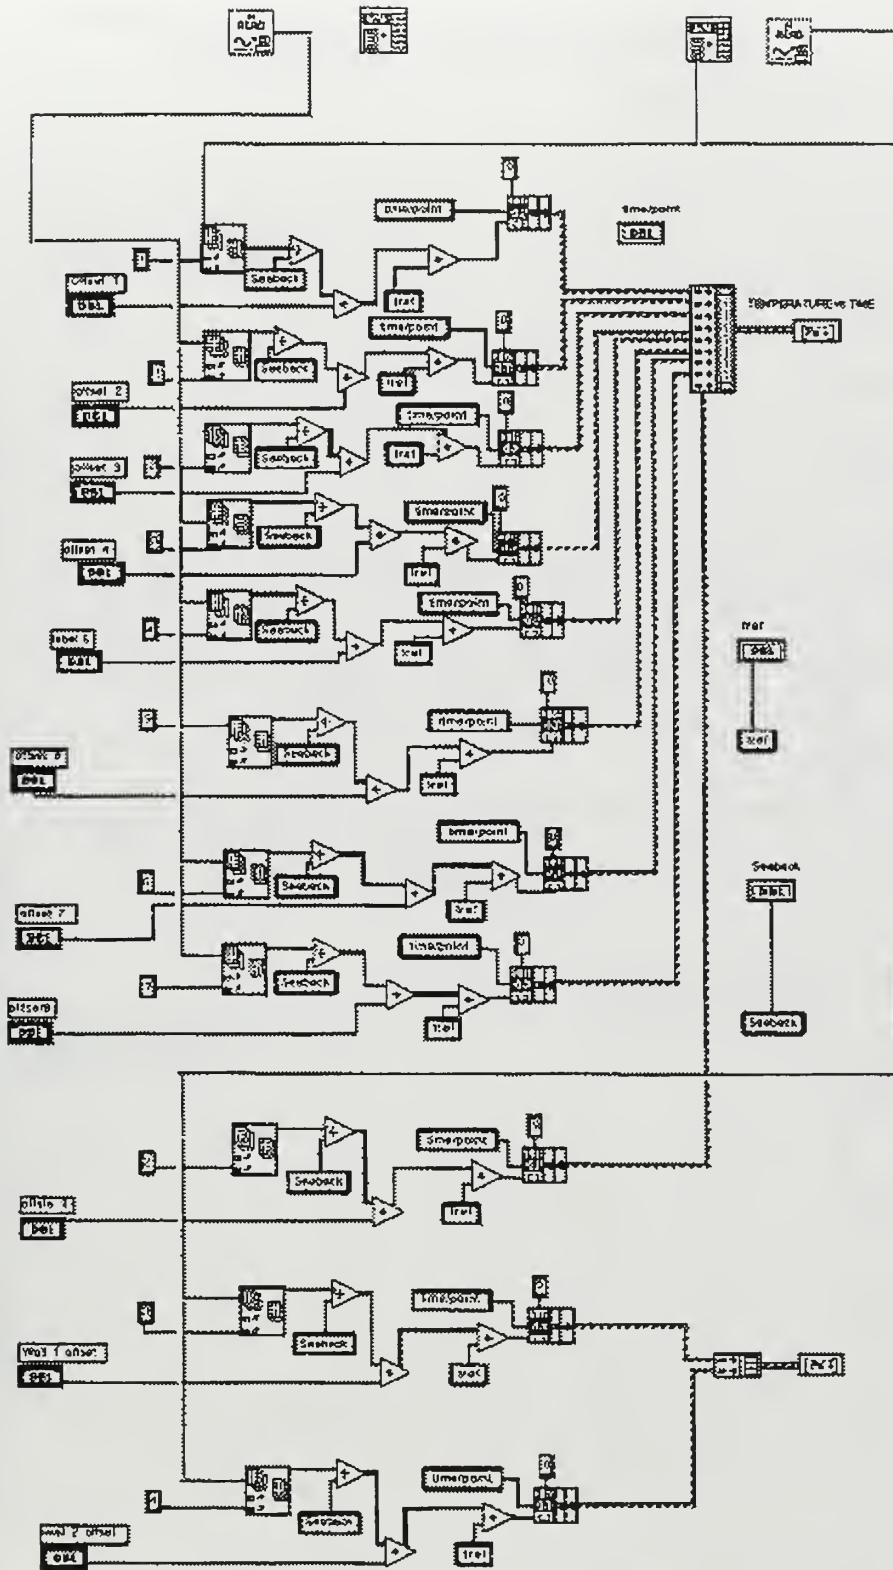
time/point
DBL
offset 1
DBL
Seebeck
Tref
time/point
TEMPERATURE vs TIME
offset 2
DBL
Seebeck
Tref
time/point
offset 3
DBL
Seebeck
Tref
time/point
offset 4
DBL
Seebeck
Tref
time/point
offset 5
DBL
Seebeck
Tref
time/point
Tref
DBL
Tref
offset 6
DBL
Seebeck
Tref
time/point
Seebeck
Tref
time/point
offset 7
DBL
Seebeck
DBL
Seebeck
Tref
time/point
plaseta
DBL
Seebeck
Tref
Seebeck
Tref
time/point
plate 1
DBL
Seebeck
Tref
time/point
Wall 1 offset
DBL
Seebeck
Tref
time/point
wall 2 offset
DBL
Tref